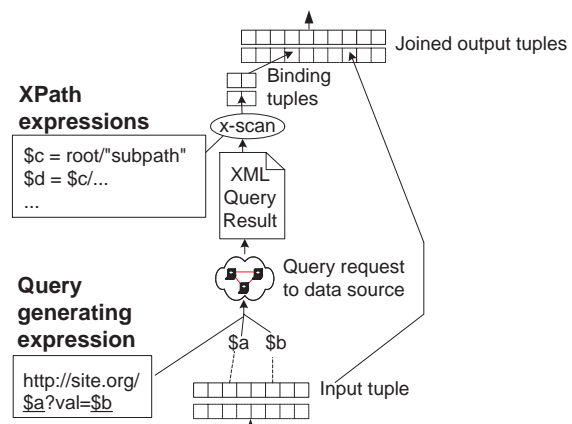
Joined output tuples

Binding tuples

XPath expressions

x-scan

$c = root/"subpath"
$d = $c/...
...

XML Query Result

Query request to data source

Query generating expression

$a $b

http://site.org/
$a?val=$b

Input tuple